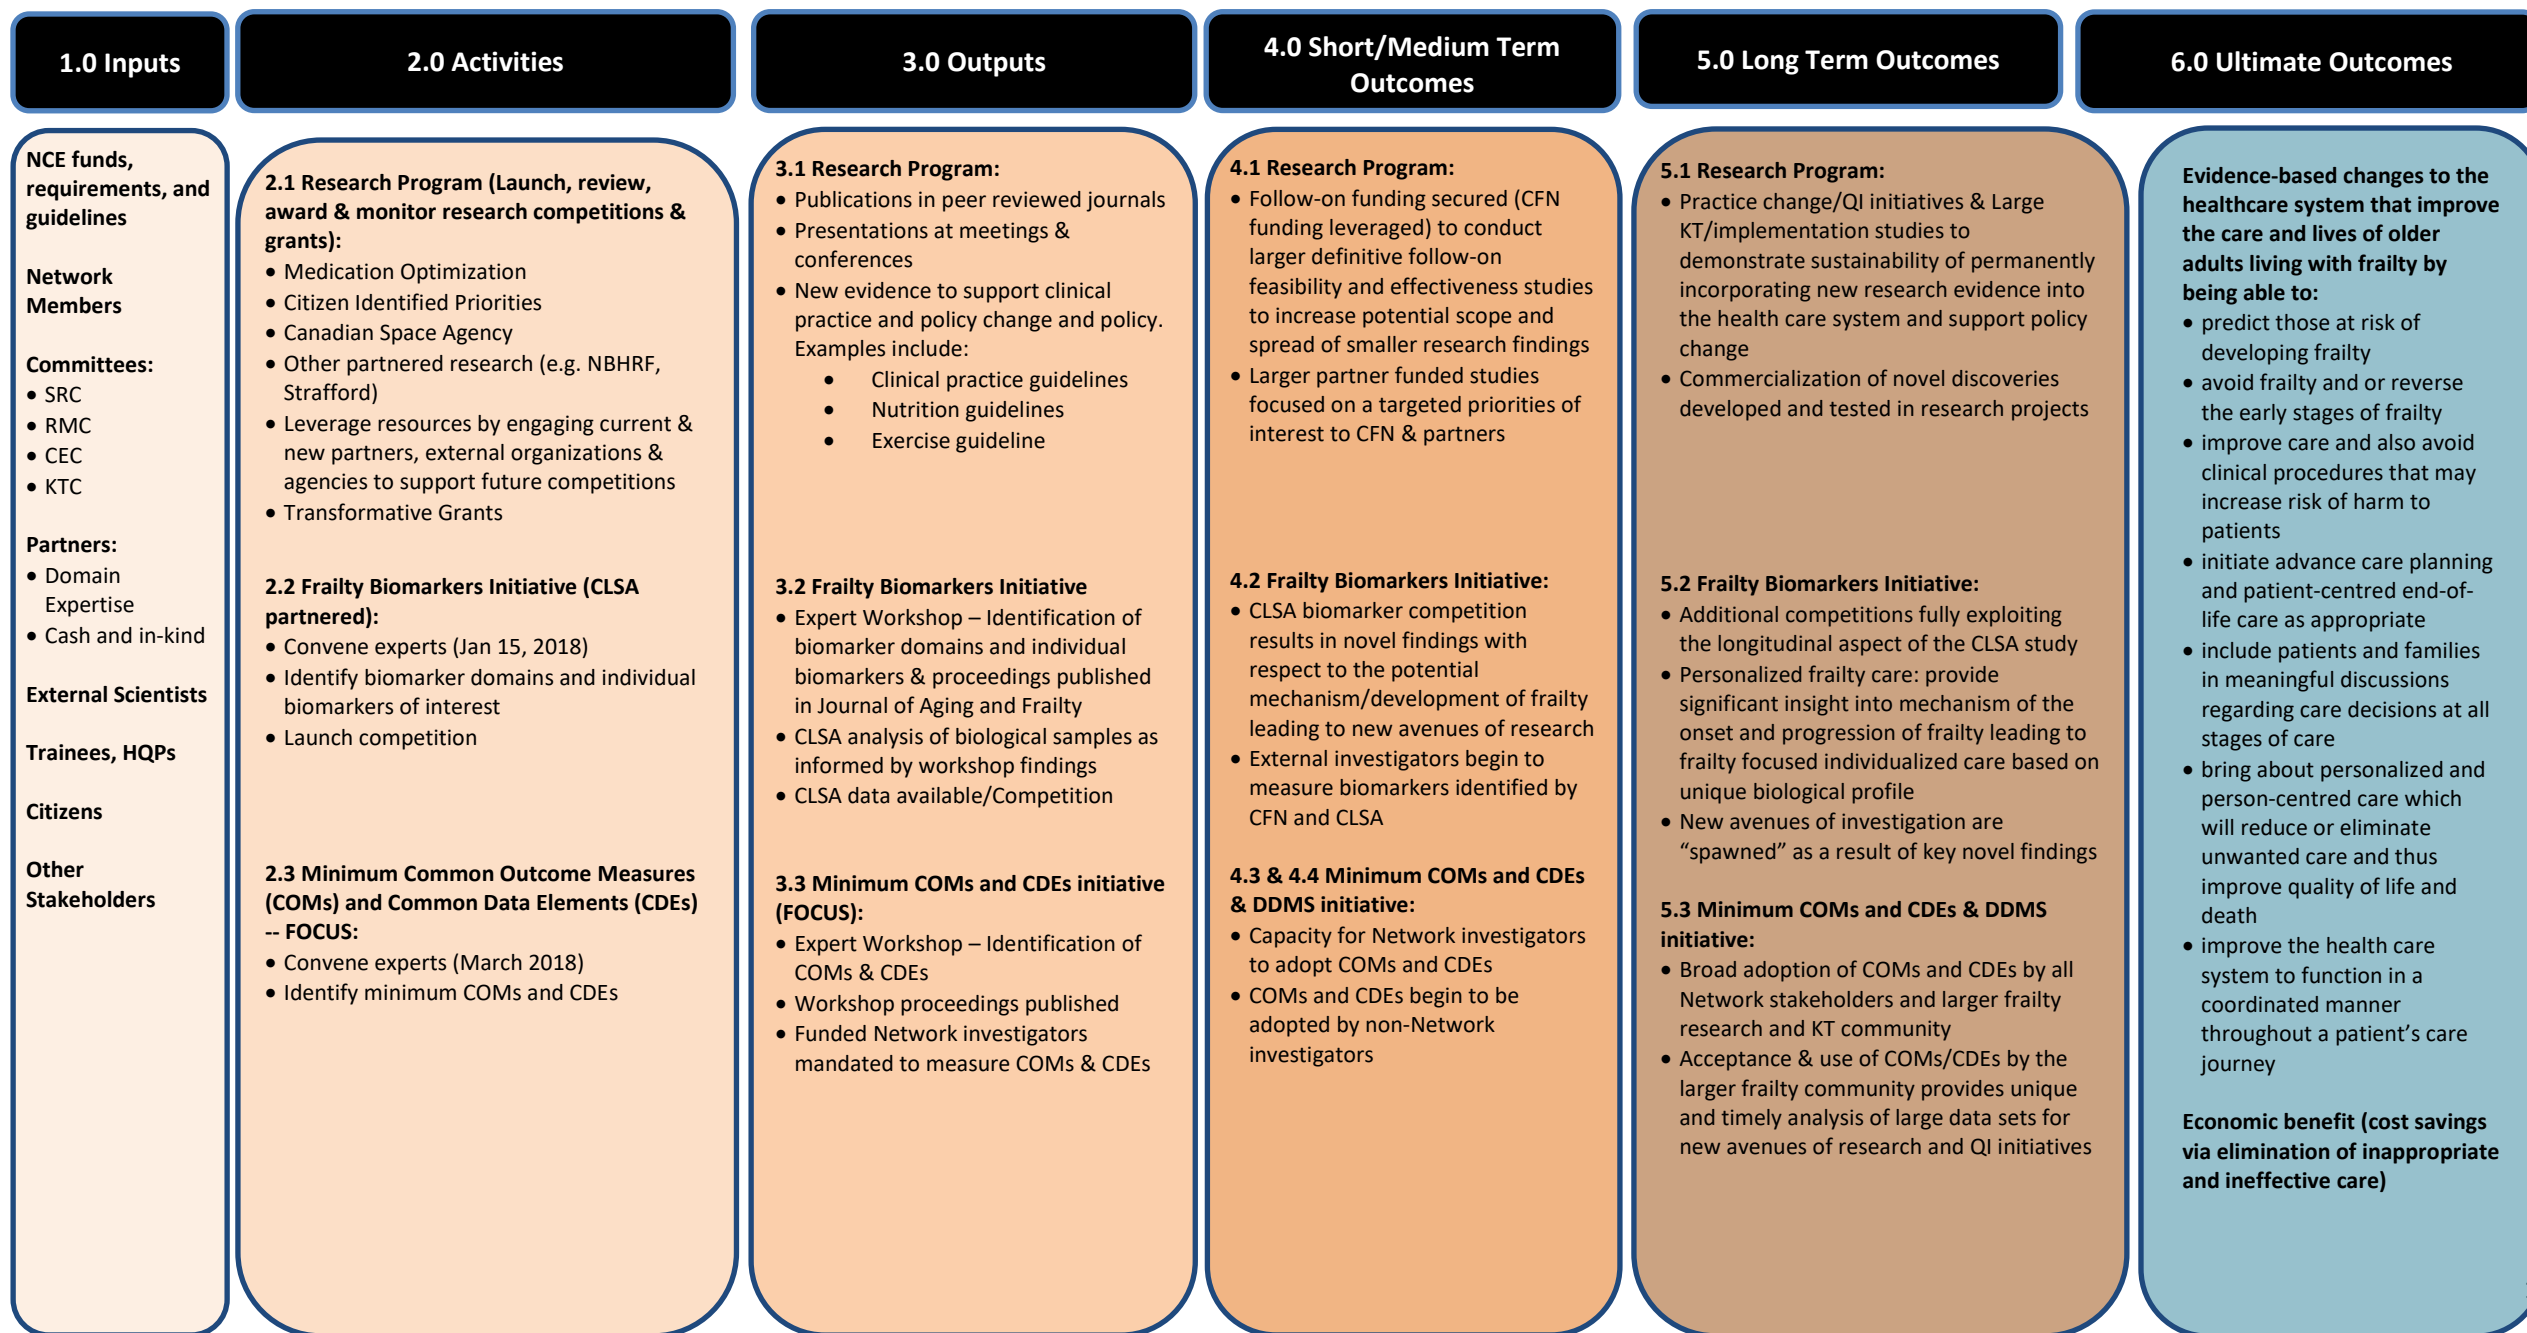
1.0 Inputs

NCE funds, requirements, and guidelines

Network Members

Committees:
• SRC
• RMC
• CEC
• KTC

Partners:
• Domain Expertise
• Cash and in-kind

External Scientists

Trainees, HQPs

Citizens

Other Stakeholders

2.0 Activities

2.1 Research Program (Launch, review, award & monitor research competitions & grants):
• Medication Optimization
• Citizen Identified Priorities
• Canadian Space Agency
• Other partnered research (e.g. NBHRF, Strafford)
• Leverage resources by engaging current & new partners, external organizations & agencies to support future competitions
• Transformative Grants

2.2 Frailty Biomarkers Initiative (CLSA partnered):
• Convene experts (Jan 15, 2018)
• Identify biomarker domains and individual biomarkers of interest
• Launch competition

2.3 Minimum Common Outcome Measures (COMs) and Common Data Elements (CDEs) -- FOCUS:
• Convene experts (March 2018)
• Identify minimum COMs and CDEs

3.0 Outputs

3.1 Research Program:
• Publications in peer reviewed journals
• Presentations at meetings & conferences
• New evidence to support clinical practice and policy change and policy. Examples include:
• Clinical practice guidelines
• Nutrition guidelines
• Exercise guideline

3.2 Frailty Biomarkers Initiative
• Expert Workshop – Identification of biomarker domains and individual biomarkers & proceedings published in Journal of Aging and Frailty
• CLSA analysis of biological samples as informed by workshop findings
• CLSA data available/Competition

3.3 Minimum COMs and CDEs initiative (FOCUS):
• Expert Workshop – Identification of COMs & CDEs
• Workshop proceedings published
• Funded Network investigators mandated to measure COMs & CDEs

4.0 Short/Medium Term Outcomes

4.1 Research Program:
• Follow-on funding secured (CFN funding leveraged) to conduct larger definitive follow-on feasibility and effectiveness studies to increase potential scope and spread of smaller research findings
• Larger partner funded studies focused on a targeted priorities of interest to CFN & partners

4.2 Frailty Biomarkers Initiative:
• CLSA biomarker competition results in novel findings with respect to the potential mechanism/development of frailty leading to new avenues of research
• External investigators begin to measure biomarkers identified by CFN and CLSA

4.3 & 4.4 Minimum COMs and CDEs & DDMS initiative:
• Capacity for Network investigators to adopt COMs and CDEs
• COMs and CDEs begin to be adopted by non-Network investigators

5.0 Long Term Outcomes

5.1 Research Program:
• Practice change/QI initiatives & Large KT/implementation studies to demonstrate sustainability of permanently incorporating new research evidence into the health care system and support policy change
• Commercialization of novel discoveries developed and tested in research projects

5.2 Frailty Biomarkers Initiative:
• Additional competitions fully exploiting the longitudinal aspect of the CLSA study
• Personalized frailty care: provide significant insight into mechanism of the onset and progression of frailty leading to frailty focused individualized care based on unique biological profile
• New avenues of investigation are “spawned” as a result of key novel findings

5.3 Minimum COMs and CDEs & DDMS initiative:
• Broad adoption of COMs and CDEs by all Network stakeholders and larger frailty research and KT community
• Acceptance & use of COMs/CDEs by the larger frailty community provides unique and timely analysis of large data sets for new avenues of research and QI initiatives

6.0 Ultimate Outcomes

Evidence-based changes to the healthcare system that improve the care and lives of older adults living with frailty by being able to:
• predict those at risk of developing frailty
• avoid frailty and or reverse the early stages of frailty
• improve care and also avoid clinical procedures that may increase risk of harm to patients
• initiate advance care planning and patient-centred end-of-life care as appropriate
• include patients and families in meaningful discussions regarding care decisions at all stages of care
• bring about personalized and person-centred care which will reduce or eliminate unwanted care and thus improve quality of life and death
• improve the health care system to function in a coordinated manner throughout a patient’s care journey

Economic benefit (cost savings via elimination of inappropriate and ineffective care)